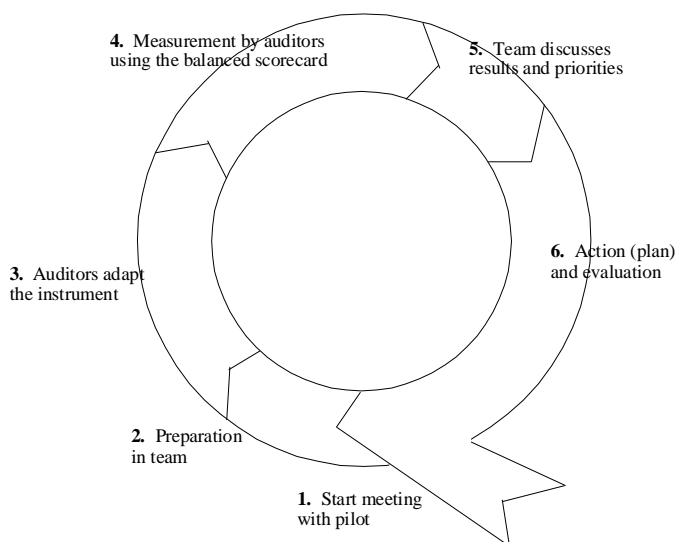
**4.** Measurement by auditors using the balanced scorecard

**5.** Team discusses results and priorities

**6.** Action (plan) and evaluation

**3.** Auditors adapt the instrument

**2.** Preparation in team

**1.** Start meeting with pilot